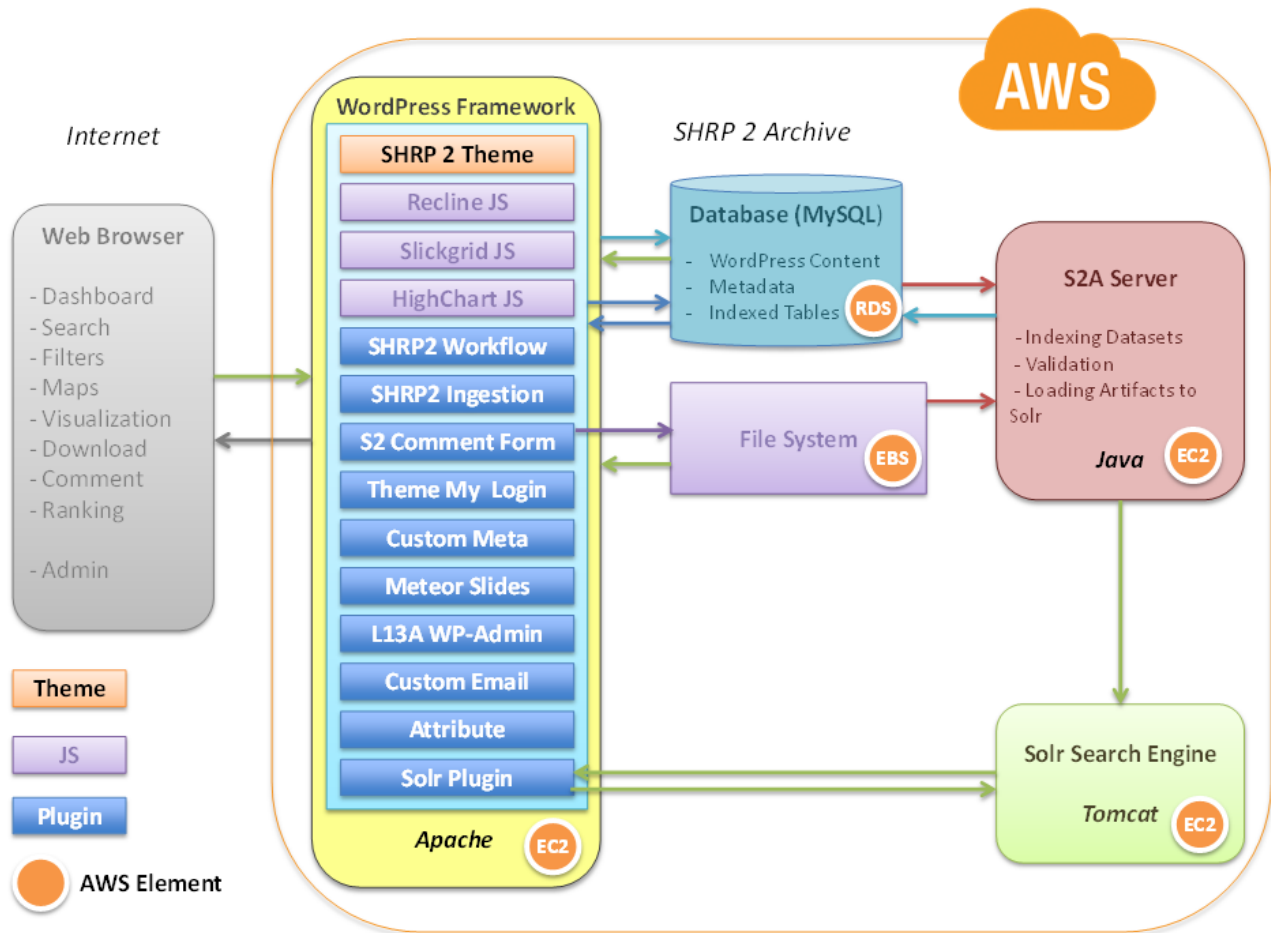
AWS

Internet

SHRP 2 Archive

Web Browser

- Dashboard
- Search
- Filters
- Maps
- Visualization
- Download
- Comment
- Ranking

- Admin

WordPress Framework

SHRP 2 Theme
Recline JS
Slickgrid JS
HighChart JS
SHRP2 Workflow
SHRP2 Ingestion
S2 Comment Form
Theme My Login
Custom Meta
Meteor Slides
L13A WP-Admin
Custom Email
Attribute
Solr Plugin

Apache
EC2

Database (MySQL)

- WordPress Content
- Metadata
- Indexed Tables

RDS

File System
EBS

S2A Server

- Indexing Datasets
- Validation
- Loading Artifacts to Solr

Java
EC2

Solr Search Engine

Tomcat
EC2

Theme
JS
Plugin
AWS Element